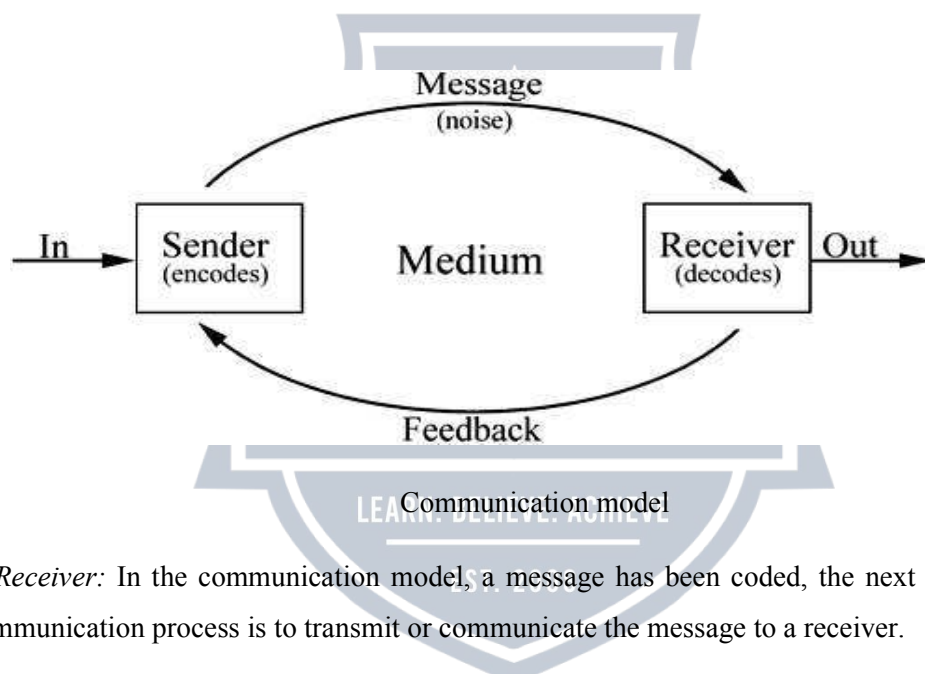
Message
(noise)

In

Sender
(encodes)

Medium

Receiver
(decodes)

Out

Feedback

LEARN. BELIEVE. ACHIEVE

Communication model

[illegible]Receiver: In the communication model, a message has been coded, the next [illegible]mmunication process is to transmit or communicate the message to a receiver.